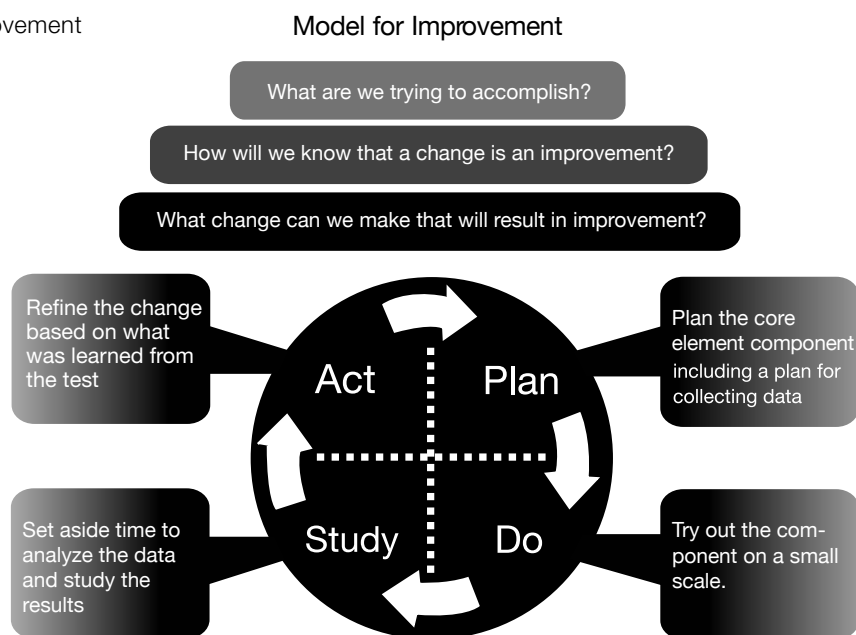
ovement

Model for Improvement

What are we trying to accomplish?

How will we know that a change is an improvement?

What change can we make that will result in improvement?

Refine the change based on what was learned from the test

Act

Plan

Plan the core element component including a plan for collecting data

Set aside time to analyze the data and study the results

Study

Do

Try out the component on a small scale.